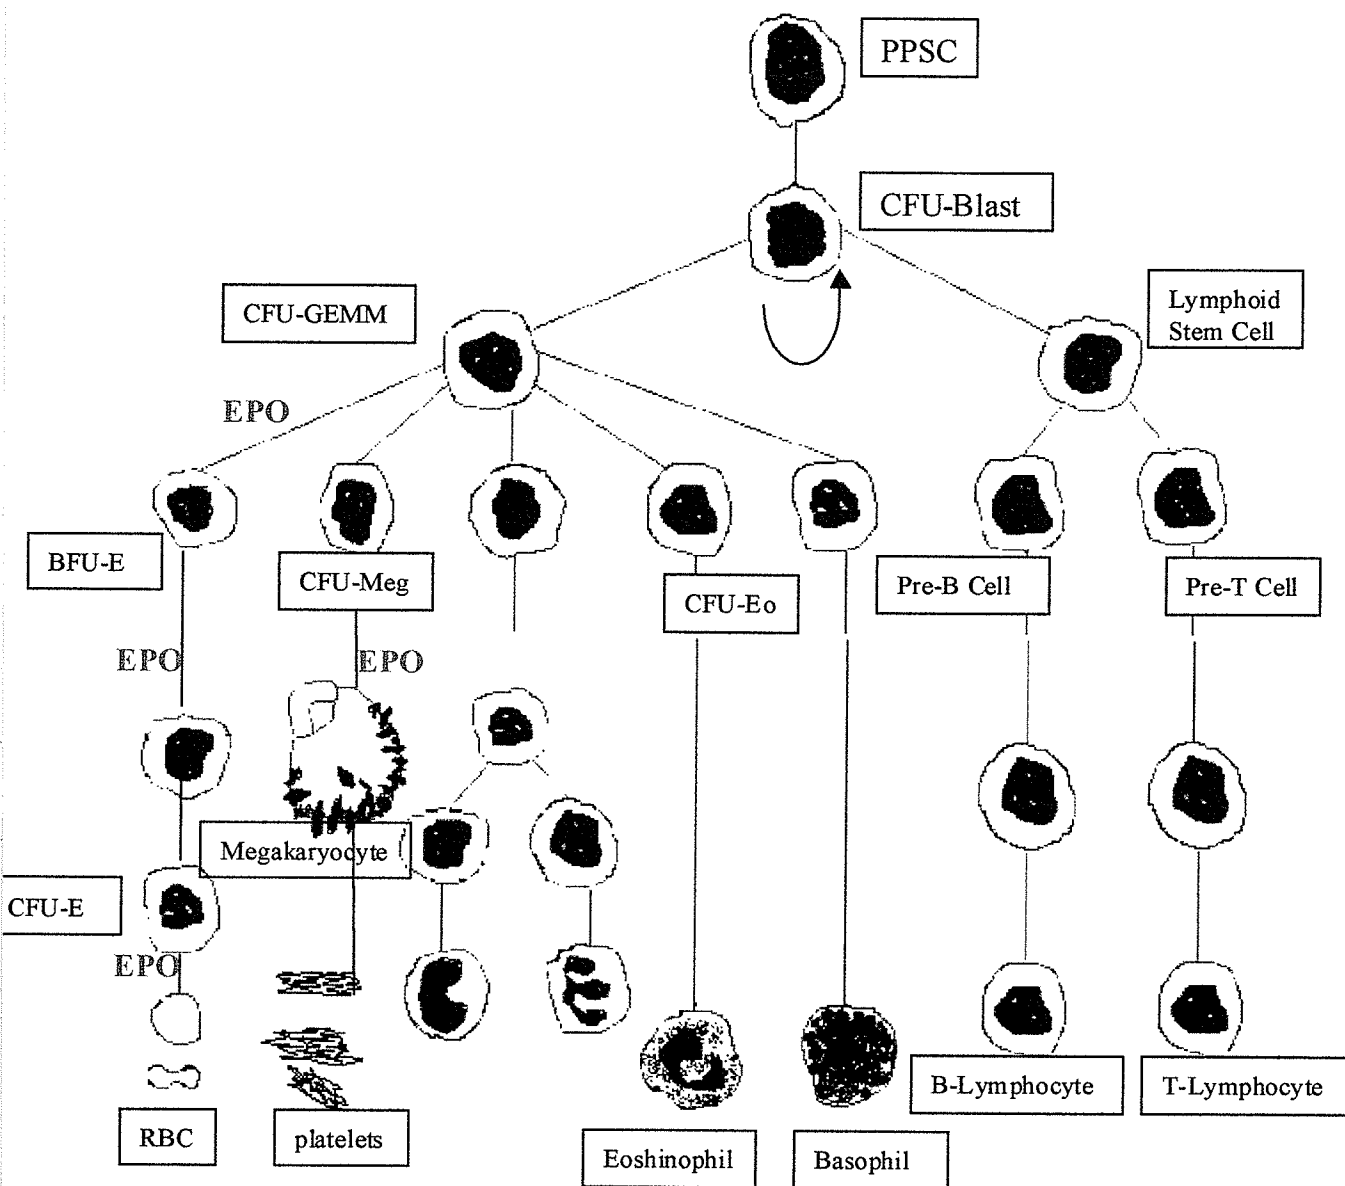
PPSC

CFU-Blast

CFU-GEMM

Lymphoid Stem Cell

EPO

BFU-E

CFU-Meg

CFU-Eo

Pre-B Cell

Pre-T Cell

EPO

EPO

Megakaryocyte

CFU-E

EPO

RBC

platelets

Eoshinophil

Basophil

B-Lymphocyte

T-Lymphocyte